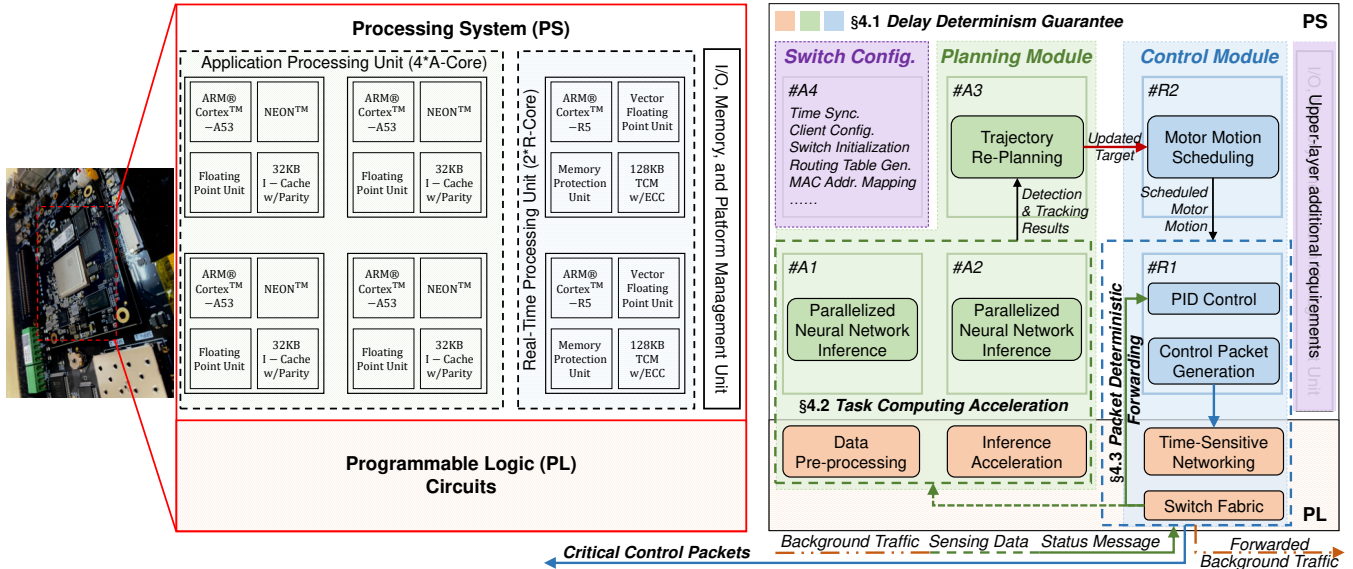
Processing System (PS)

Application Processing Unit (4*A-Core)

ARM® Cortex$^{TM}$ −A53

NEON$^{TM}$

Floating Point Unit

32KB I − Cache w/Parity

ARM® Cortex$^{TM}$ −A53

NEON$^{TM}$

Floating Point Unit

32KB I − Cache w/Parity

ARM® Cortex$^{TM}$ −A53

NEON$^{TM}$

Floating Point Unit

32KB I − Cache w/Parity

ARM® Cortex$^{TM}$ −A53

NEON$^{TM}$

Floating Point Unit

32KB I − Cache w/Parity

Real-Time Processing Unit (2*R-Core)

ARM® Cortex$^{TM}$ −R5

Vector Floating Point Unit

Memory Protection Unit

128KB TCM w/ECC

ARM® Cortex$^{TM}$ −R5

Vector Floating Point Unit

Memory Protection Unit

128KB TCM w/ECC

I/O, Memory, and Platform Management Unit

Programmable Logic (PL) Circuits

§4.1 Delay Determinism Guarantee

PS

Switch Config.

#A4

Time Sync.
Client Config.
Switch Initialization
Routing Table Gen.
MAC Addr. Mapping
……

Planning Module

#A3

Trajectory Re-Planning

Updated Target

Control Module

#R2

Motor Motion Scheduling

Scheduled Motor Motion

I/O Upper-layer additional requirements Unit

Detection & Tracking Results

#A1

Parallelized Neural Network Inference

#A2

Parallelized Neural Network Inference

§4.2 Task Computing Acceleration

#R1

PID Control

Control Packet Generation

§4.3 Packet Deterministic Forwarding

Data Pre-processing

Inference Acceleration

Time-Sensitive Networking

Switch Fabric

PL

Critical Control Packets

Background Traffic

Sensing Data

Status Message

Forwarded Background Traffic